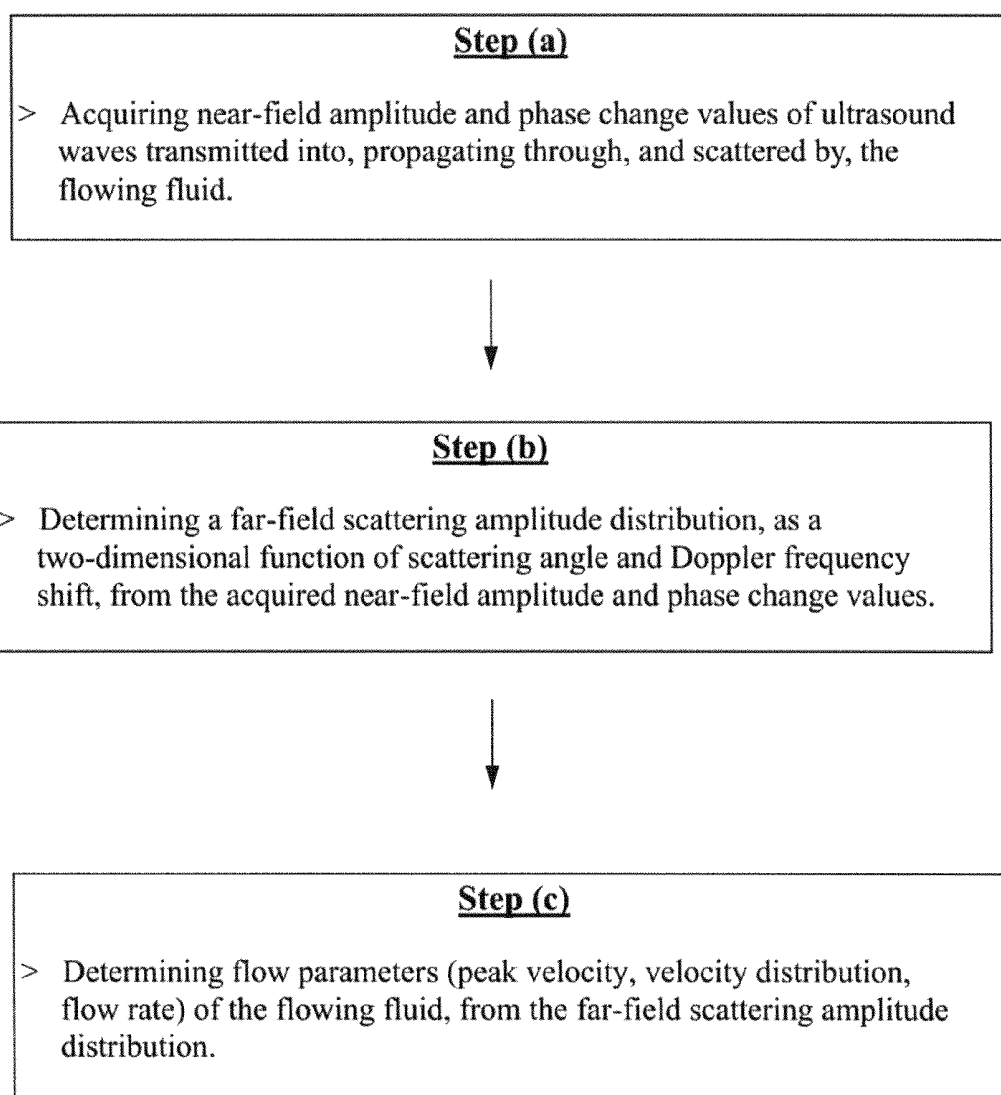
Step (a)

> Acquiring near-field amplitude and phase change values of ultrasound waves transmitted into, propagating through, and scattered by, the flowing fluid.

Step (b)

> Determining a far-field scattering amplitude distribution, as a two-dimensional function of scattering angle and Doppler frequency shift, from the acquired near-field amplitude and phase change values.

Step (c)

> Determining flow parameters (peak velocity, velocity distribution, flow rate) of the flowing fluid, from the far-field scattering amplitude distribution.